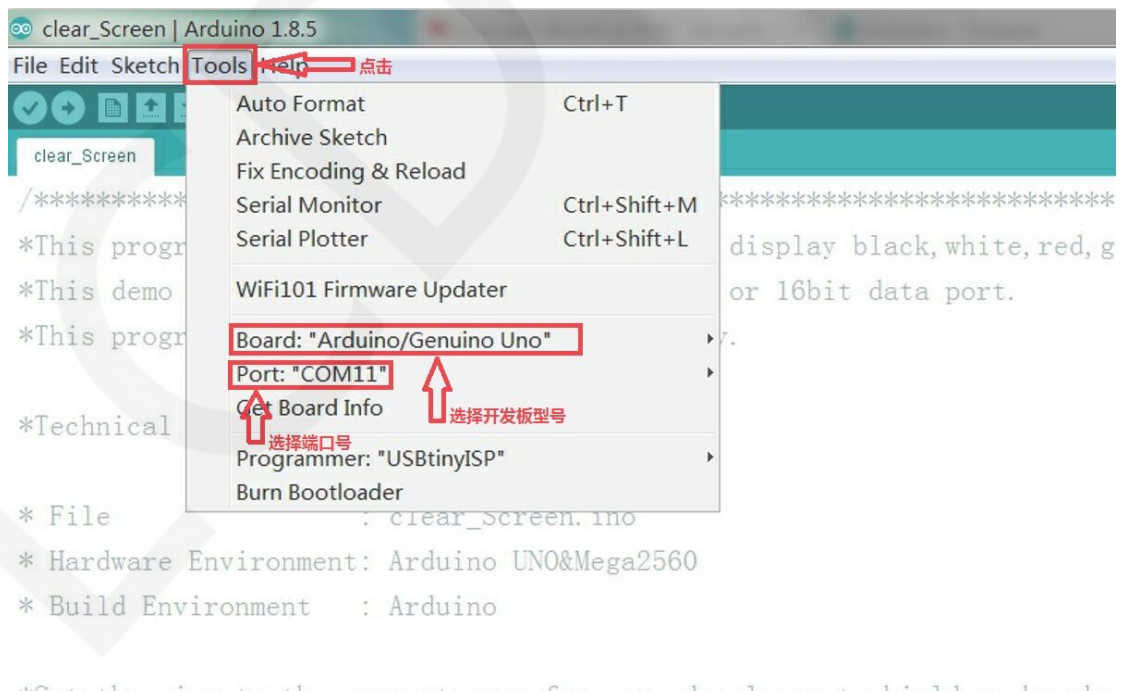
clear_Screen | Arduino 1.8.5

File Edit Sketch Tools Help 点击

clear_Screen

Auto Format Ctrl+T
Archive Sketch
Fix Encoding & Reload
Serial Monitor Ctrl+Shift+M
Serial Plotter Ctrl+Shift+L

WiFi101 Firmware Updater

Board: "Arduino/Genuino Uno"
Port: "COM11"
Get Board Info
选择开发板型号
选择端口号
Programmer: "USBtinyISP"
Burn Bootloader

/*********** ******************************
*This progr display black,white,red,g
*This demo or 16bit data port.
*This progr y.

*Technical

* File : clear_Screen.ino
* Hardware Environment: Arduino UNO&Mega2560
* Build Environment : Arduino

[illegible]